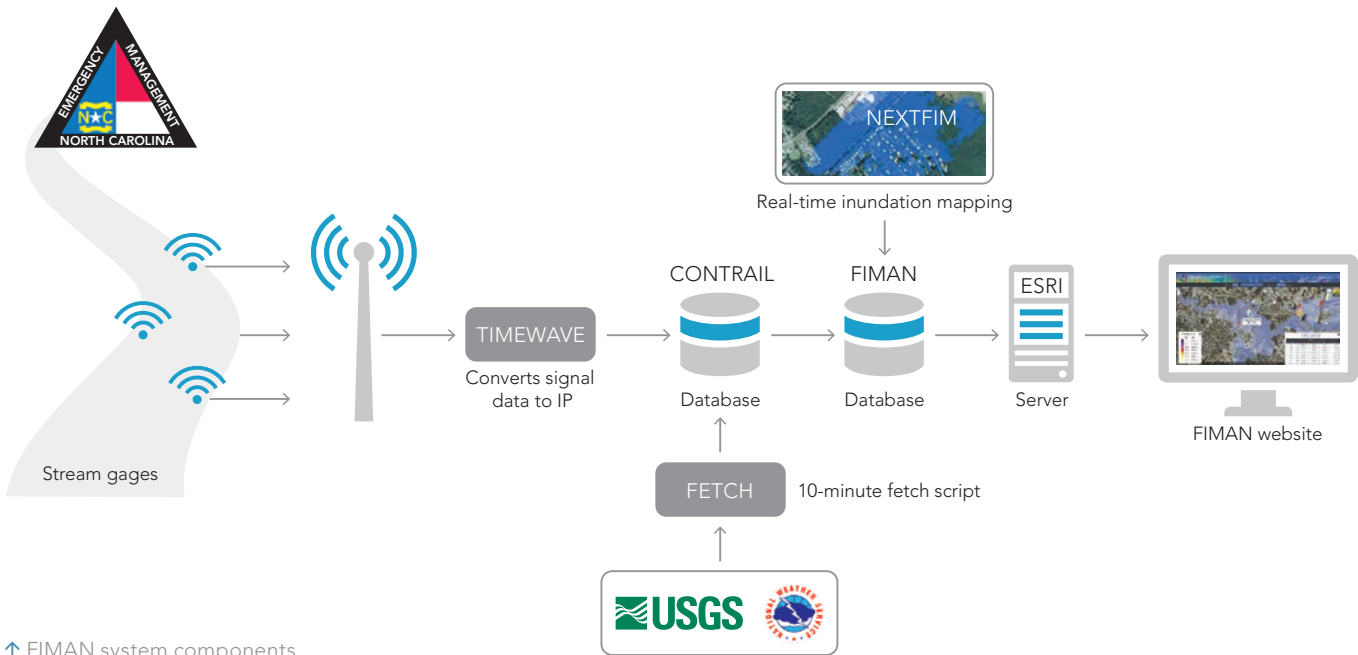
EMERGENCY MANAGEMENT
NC
NORTH CAROLINA

NEXTFIM
Real-time inundation mapping

Stream gages

TIMEWAVE
Converts signal data to IP

CONTRAIL
Database

FIMAN
Database

ESRI
Server

FIMAN website

FETCH
10-minute fetch script

USGS

NATIONAL WEATHER SERVICE

↑ FIMAN system components